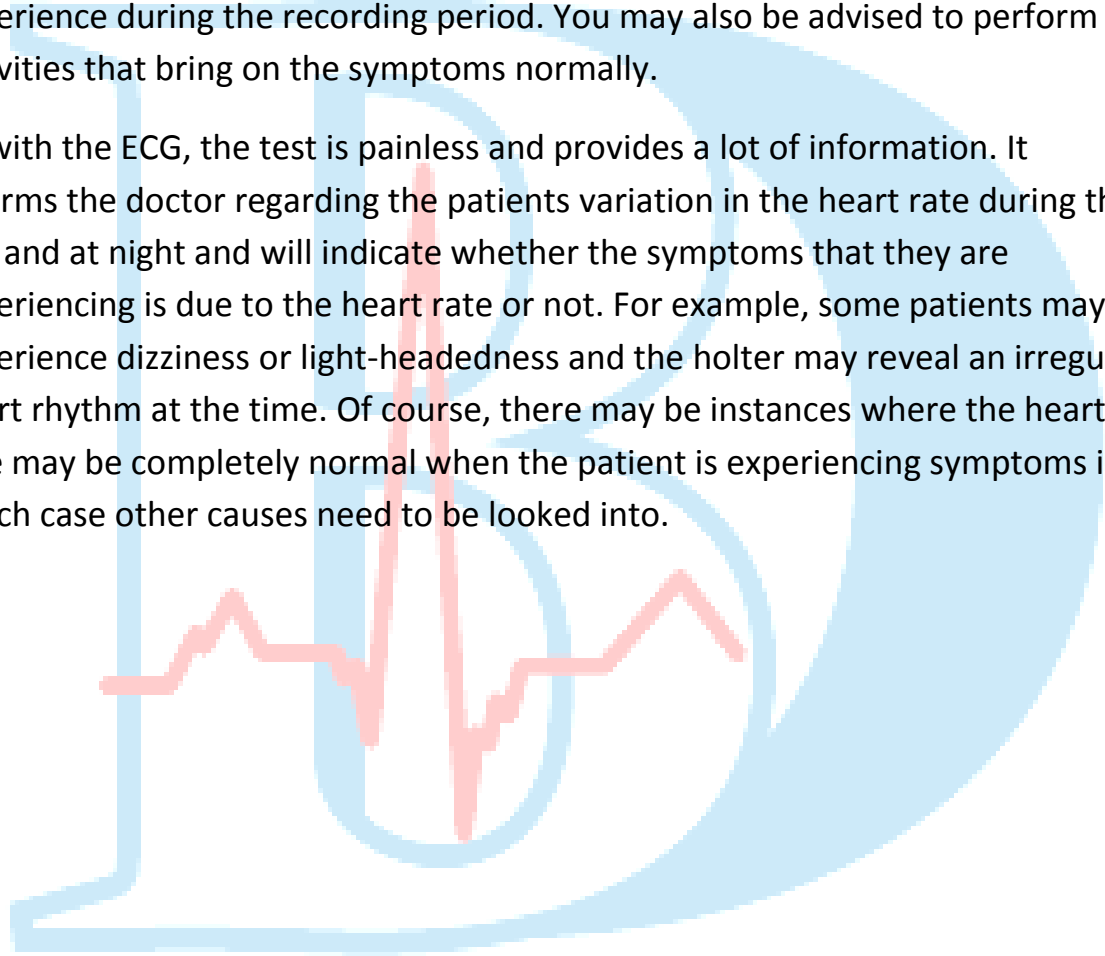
erience during the recording period. You may also be advised to perform vities that bring on the symptoms normally.

with the ECG, the test is painless and provides a lot of information. It rms the doctor regarding the patients variation in the heart rate during th and at night and will indicate whether the symptoms that they are eriencing is due to the heart rate or not. For example, some patients may erience dizziness or light-headedness and the holter may reveal an irregu rt rhythm at the time. Of course, there may be instances where the heart e may be completely normal when the patient is experiencing symptoms i ch case other causes need to be looked into.